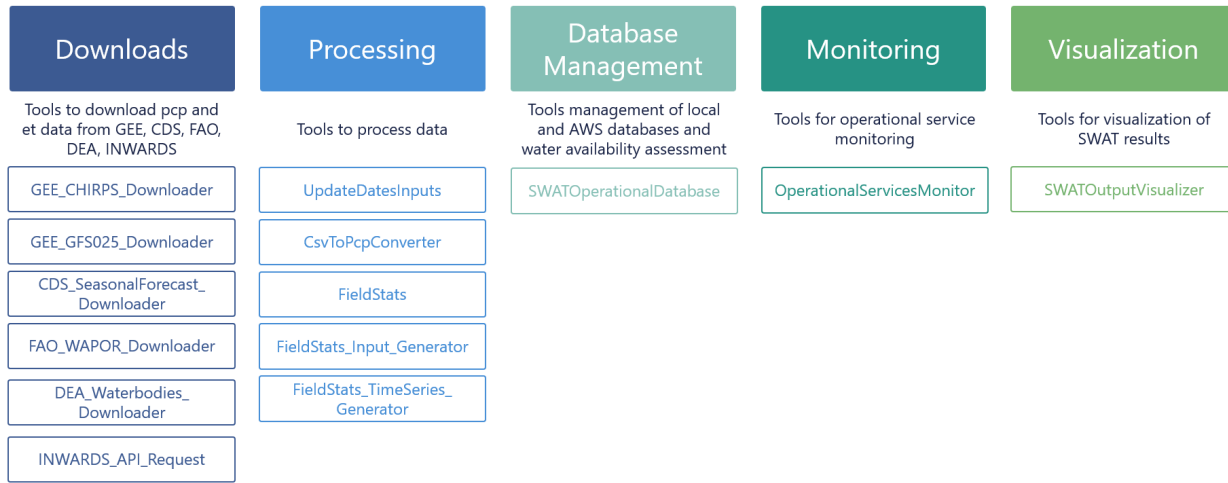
Downloads

Tools to download pcp and et data from GEE, CDS, FAO, DEA, INWARDS

GEE_CHIRPS_Downloader

GEE_GFS025_Downloader

CDS_SeasonalForecast_ Downloader

FAO_WAPOR_Downloader

DEA_Waterbodies_ Downloader

INWARDS_API_Request

Processing

Tools to process data

UpdateDatesInputs

CsvToPcpConverter

FieldStats

FieldStats_Input_Generator

FieldStats_TimeSeries_ Generator

Database Management

Tools management of local and AWS databases and water availability assessment

SWATOperationalDatabase

Monitoring

Tools for operational service monitoring

OperationalServicesMonitor

Visualization

Tools for visualization of SWAT results

SWATOutputVisualizer